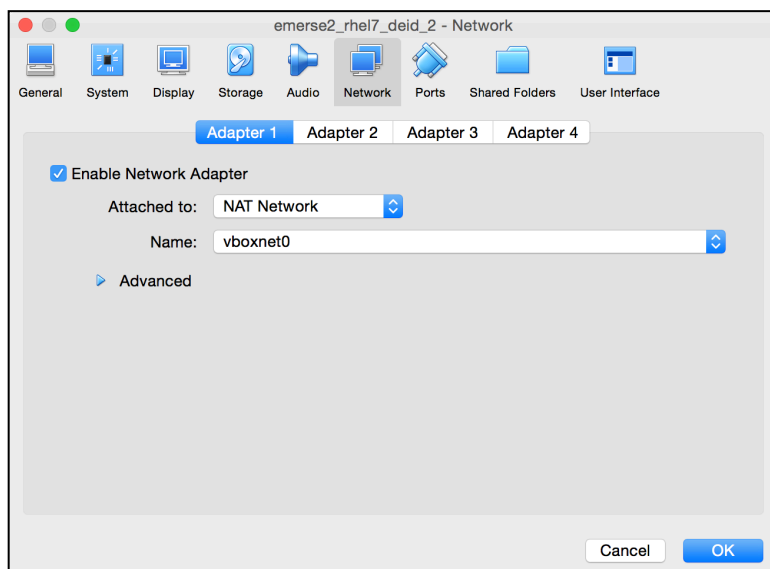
emerse2_rhel7_deid_2 - Network

General System Display Storage Audio Network Ports Shared Folders User Interface

Adapter 1 Adapter 2 Adapter 3 Adapter 4

Enable Network Adapter

Attached to: NAT Network

Name: vboxnet0

Advanced

Cancel OK